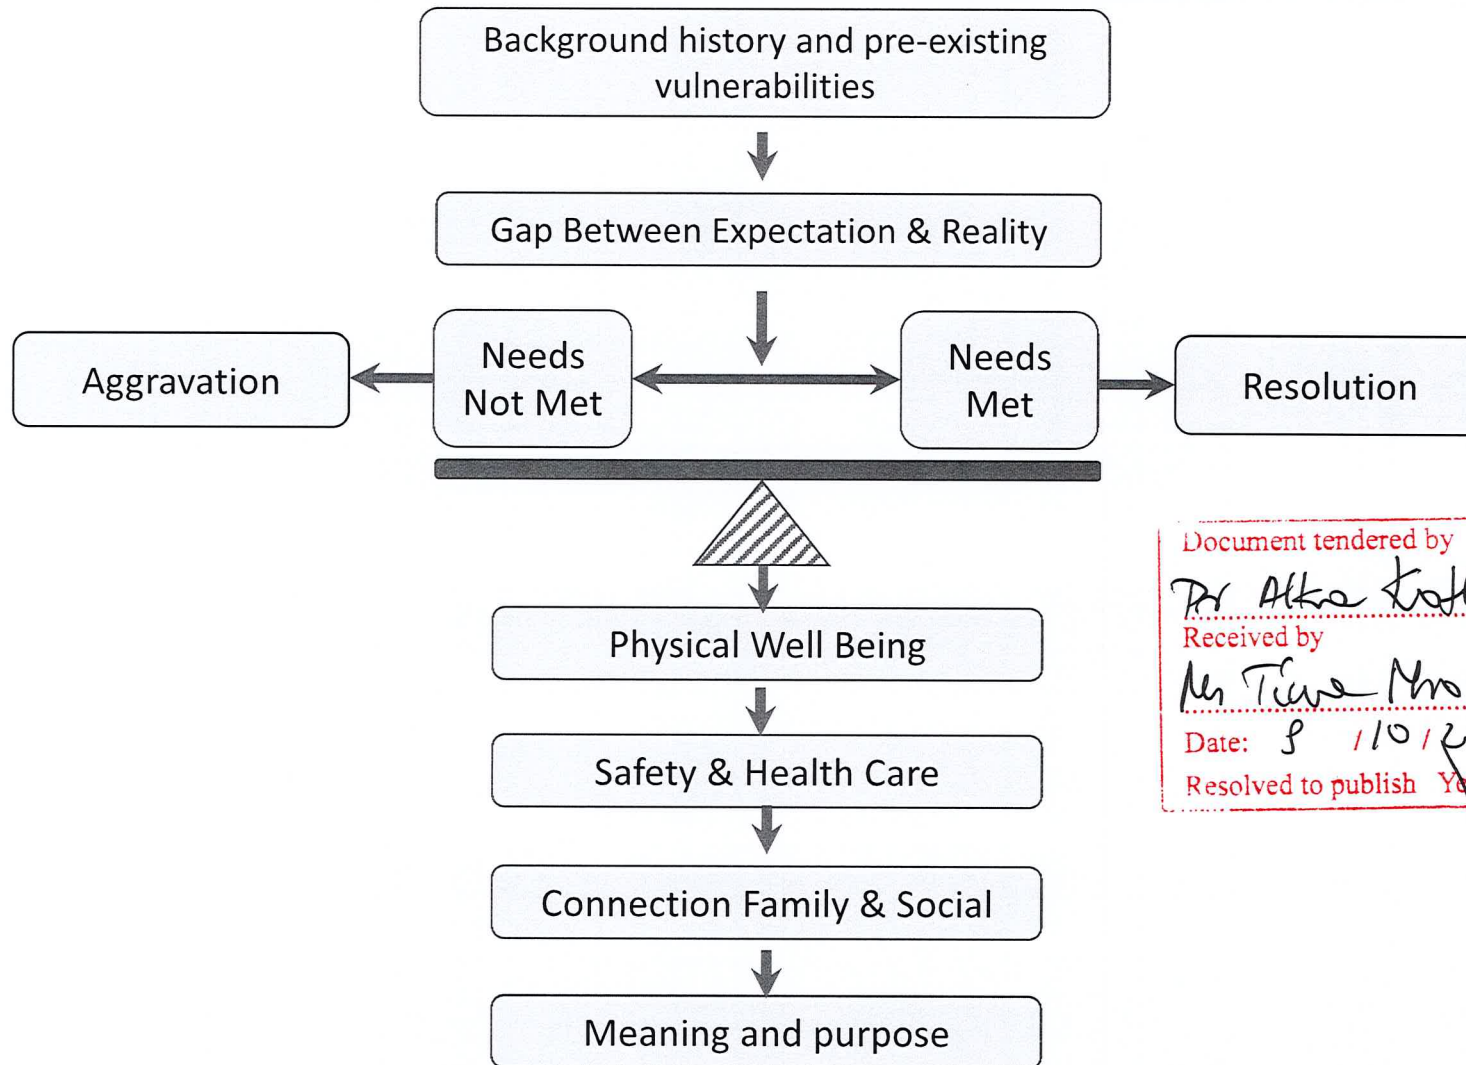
Background history and pre-existing vulnerabilities

Gap Between Expectation & Reality

Aggravation

Needs Not Met

Needs Met

Resolution

Physical Well Being

Safety & Health Care

Connection Family & Social

Meaning and purpose

Document tendered by
Dr Alka Kot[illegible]
Received by
Ms Tim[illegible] Mo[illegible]
Date: 8 / 10 / 2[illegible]
Resolved to publish Y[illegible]